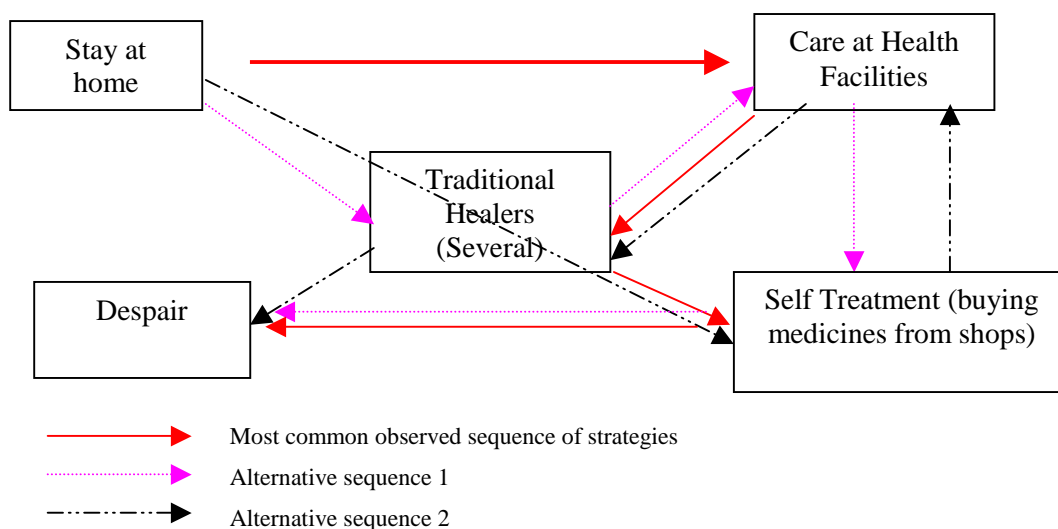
Stay at home

Care at Health Facilities

Traditional Healers (Several)

Despair

Self Treatment (buying medicines from shops)

Most common observed sequence of strategies

Alternative sequence 1

Alternative sequence 2